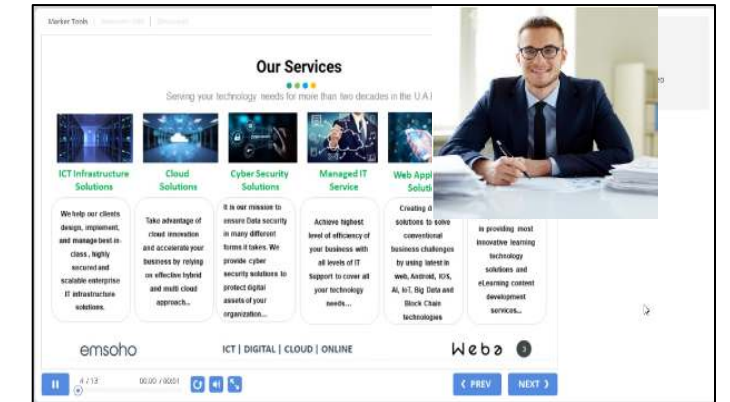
Marker Tools | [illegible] | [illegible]

Our Services

Serving your technology needs for more than two decades in the U.A.E

ICT Infrastructure Solutions

We help our clients design, implement, and manage best-in-class, highly secured and scalable enterprise IT infrastructure solutions.

Cloud Solutions

Take advantage of cloud innovation and accelerate your business by relying on effective hybrid and multi cloud approach...

Cyber Security Solutions

It is our mission to ensure Data security in many different forms it takes. We provide cyber security solutions to protect digital assets of your organization...

Managed IT Service

Achieve highest level of efficiency of your business with all levels of IT Support to cover all your technology needs...

Web Appl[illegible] Soluti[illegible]

Creating d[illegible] solutions to solve conventional business challenges by using latest in web, Android, IOS, AI, IoT, Big Data and Block Chain technologies

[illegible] in providing most innovative learning technology solutions and eLearning content development services...

emsoho

ICT | DIGITAL | CLOUD | ONLINE

Weba

4 / 13

00:00 / 00:01

‹ PREV

NEXT ›